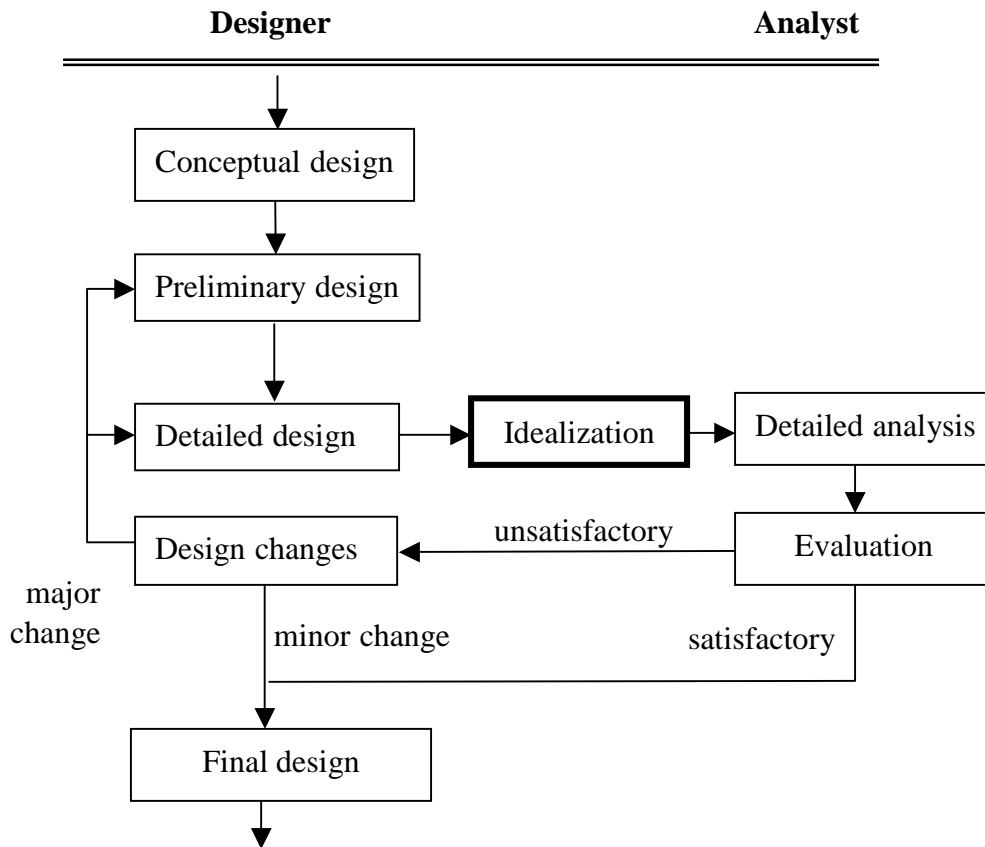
**Designer** **Analyst**

Conceptual design

Preliminary design

Detailed design

Idealization

Detailed analysis

unsatisfactory

Design changes

Evaluation

major change

minor change

satisfactory

Final design